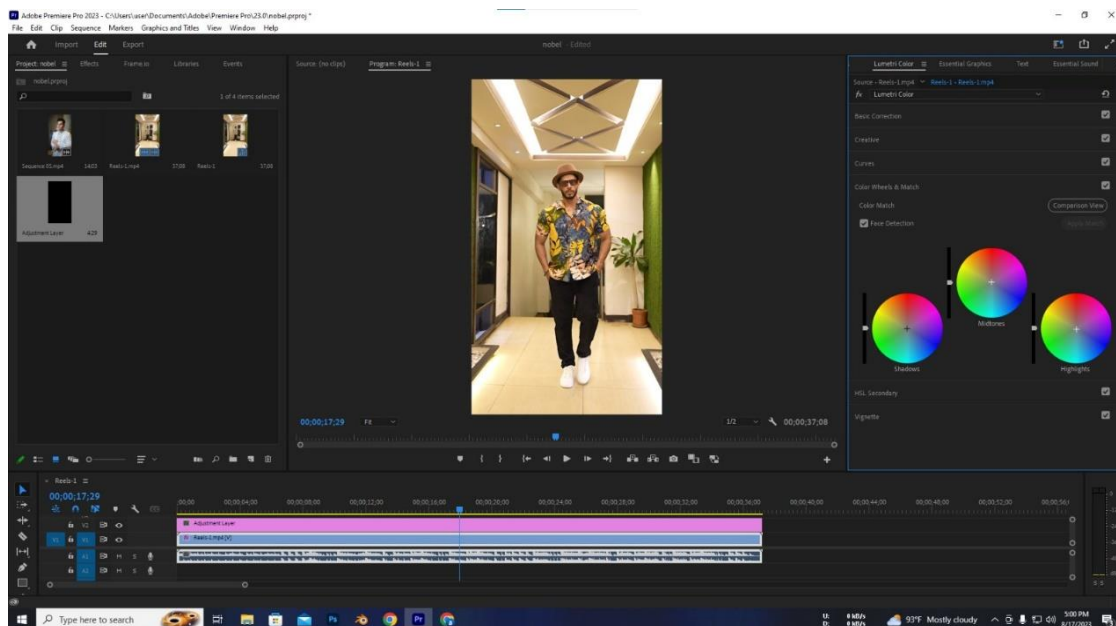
Adobe Premiere Pro 2023 - C:\Users\user\Documents\Adobe\Premiere Pro\23.0\nobel.prproj *
File Edit Clip Sequence Markers Graphics and Titles View Window Help

Import Edit Export

nobel - Edited

Project: nobel ≡ Effects Frame.io Libraries Events

nobel.prproj

1 of 4 items selected

Sequence 01.mp4 14:03 Reels-1.mp4 37:08 Reels-1 37:08

Adjustment Layer 4:29

Source: (no clips) Program: Reels-1 ≡

00;00;17;29 Fit 1/2 00;00;37;08

Lumetri Color ≡ Essential Graphics Text Essential Sound

Source - Reels-1.mp4 ˅ Reels-1 - Reels-1.mp4

fx Lumetri Color

Basic Correction

Creative

Curves

Color Wheels & Match

Color Match Comparison View

Face Detection Apply Match

Midtones

Shadows Highlights

HSL Secondary

Vignette

Reels-1 ≡

00;00;17;29

;00;00 00;00;04;00 00;00;08;00 00;00;12;00 00;00;16;00 00;00;20;00 00;00;24;00 00;00;28;00 00;00;32;00 00;00;36;00 00;00;40;00 00;00;44;00 00;00;48;00 00;00;52;00 00;00;56;0

V2 Adjustment Layer

V1 V1 Reels-1.mp4 [V]

A1 A1 M S

A2 A2 M S

Type here to search

93°F Mostly cloudy 5:00 PM 8/17/2023